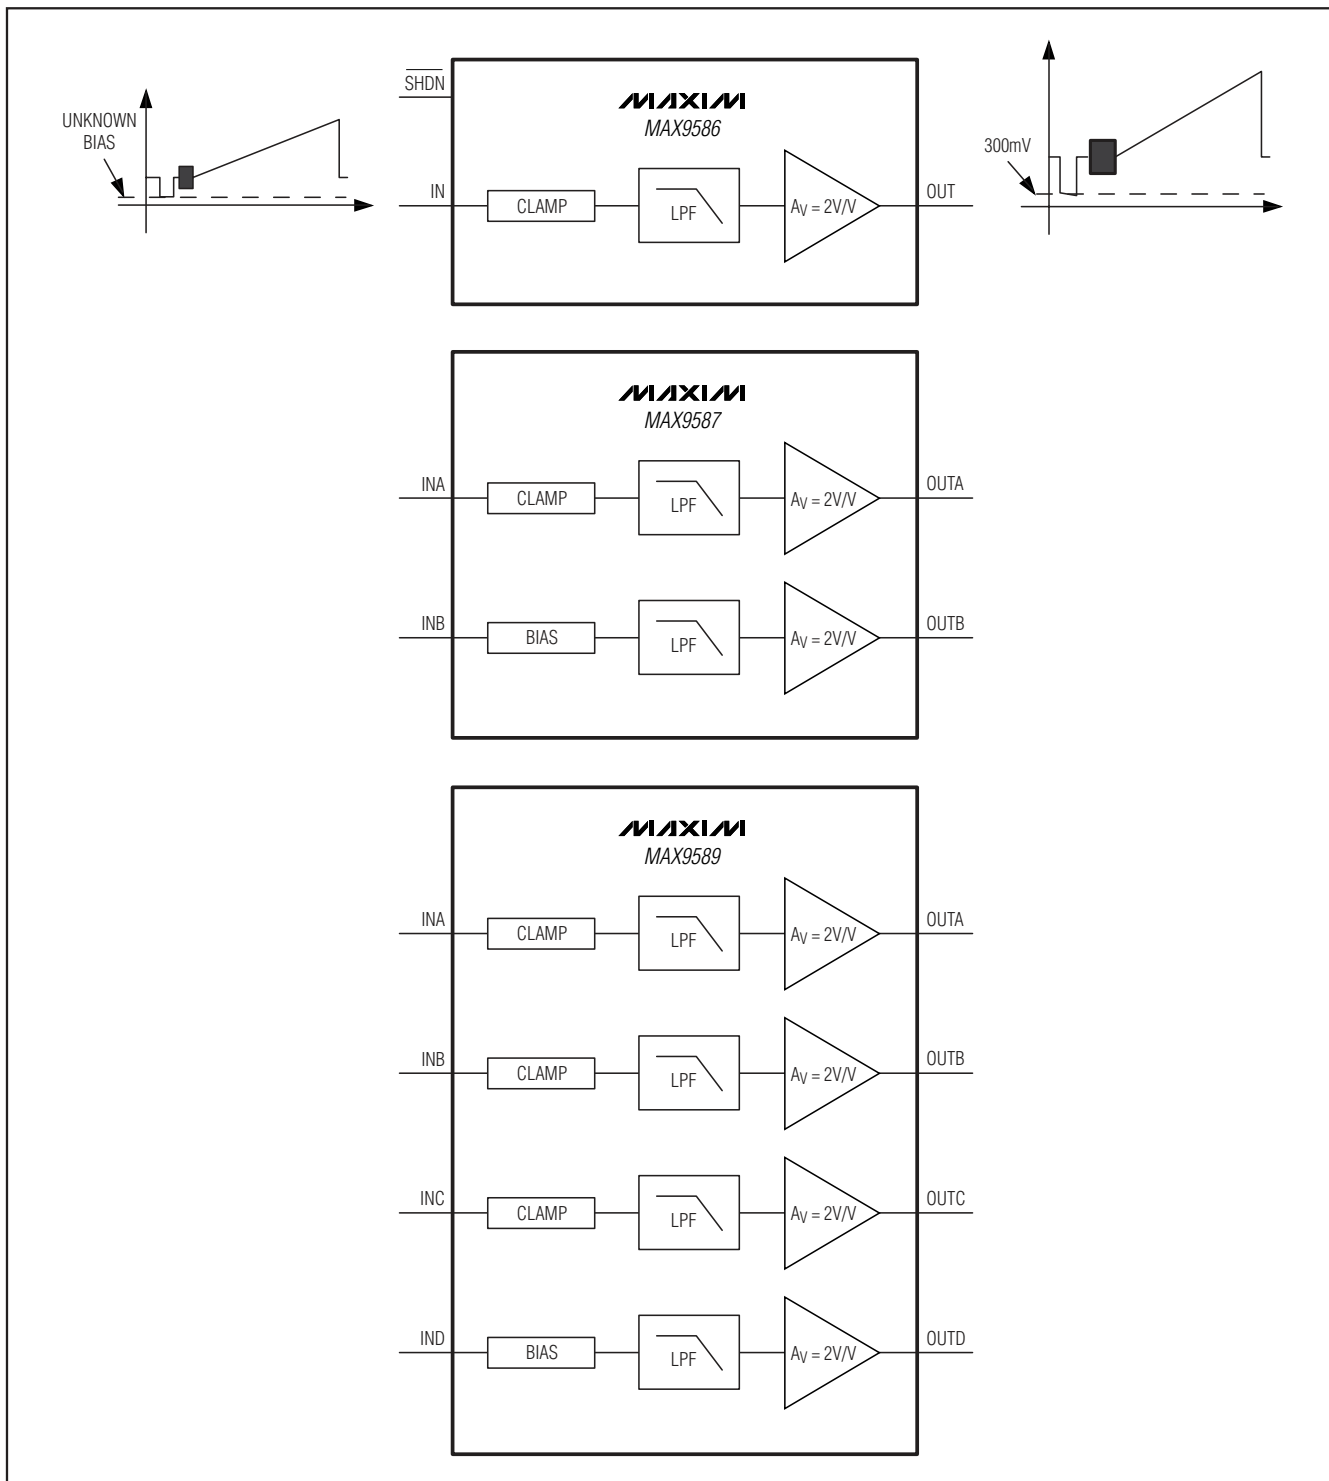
UNKNOWN BIAS

$\overline{SHDN}$

MAXIM
MAX9586

IN
CLAMP
LPF
$A_V = 2V/V$
OUT

300mV

MAXIM
MAX9587

INA
CLAMP
LPF
$A_V = 2V/V$
OUTA

INB
BIAS
LPF
$A_V = 2V/V$
OUTB

MAXIM
MAX9589

INA
CLAMP
LPF
$A_V = 2V/V$
OUTA

INB
CLAMP
LPF
$A_V = 2V/V$
OUTB

INC
CLAMP
LPF
$A_V = 2V/V$
OUTC

IND
BIAS
LPF
$A_V = 2V/V$
OUTD